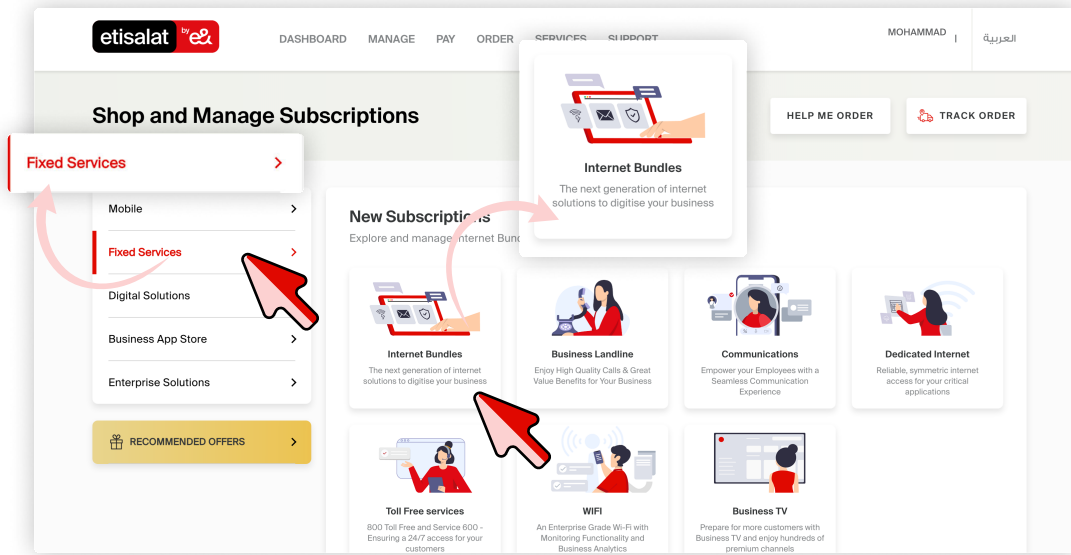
etisalat by e&

DASHBOARD MANAGE PAY ORDER SERVICES SUPPORT

MOHAMMAD | العربية

Shop and Manage Subscriptions

HELP ME ORDER

TRACK ORDER

Fixed Services >

Mobile >

Fixed Services >

Digital Solutions

Business App Store >

Enterprise Solutions >

RECOMMENDED OFFERS >

New Subscriptions

Explore and manage Internet Bund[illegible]

Internet Bundles

The next generation of internet solutions to digitise your business

Internet Bundles

The next generation of internet solutions to digitise your business

Business Landline

Enjoy High Quality Calls & Great Value Benefits for Your Business

Communications

Empower your Employees with a Seamless Communication Experience

Dedicated Internet

Reliable, symmetric internet access for your critical applications

Toll Free services

800 Toll Free and Service 600 - Ensuring a 24/7 access for your customers

WIFI

An Enterprise Grade Wi-Fi with Monitoring Functionality and Business Analytics

Business TV

Prepare for more customers with Business TV and enjoy hundreds of premium channels